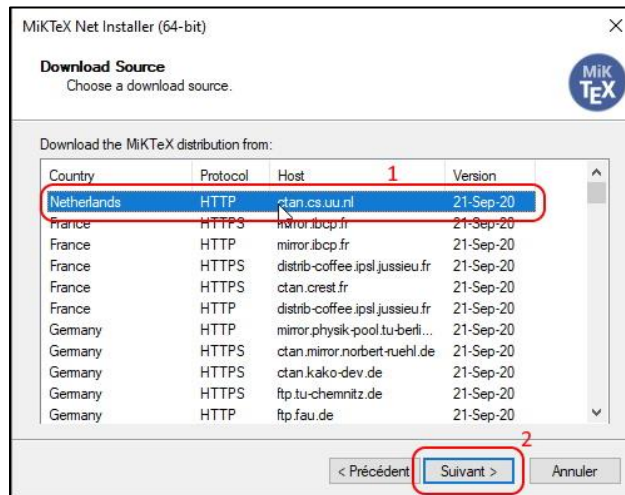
MiKTeX Net Installer (64-bit)

Download Source
Choose a download source.

MiK TEX

Download the MiKTeX distribution from:

| Country | Protocol | Host | Version |
|---|---|---|---|
| Netherlands | HTTP | ctan.cs.uu.nl | 21-Sep-20 |
| France | HTTPS | mirror.ibcp.fr | 21-Sep-20 |
| France | HTTP | mirror.ibcp.fr | 21-Sep-20 |
| France | HTTPS | distrib-coffee.ipsl.jussieu.fr | 21-Sep-20 |
| France | HTTPS | ctan.crest.fr | 21-Sep-20 |
| France | HTTP | distrib-coffee.ipsl.jussieu.fr | 21-Sep-20 |
| Germany | HTTP | mirror.physik-pool.tu-berli... | 21-Sep-20 |
| Germany | HTTPS | ctan.mirror.norbert-ruehl.de | 21-Sep-20 |
| Germany | HTTPS | ctan.kako-dev.de | 21-Sep-20 |
| Germany | HTTPS | ftp.tu-chemnitz.de | 21-Sep-20 |
| Germany | HTTP | ftp.fau.de | 21-Sep-20 |

1

2

< Précédent   Suivant >   Annuler